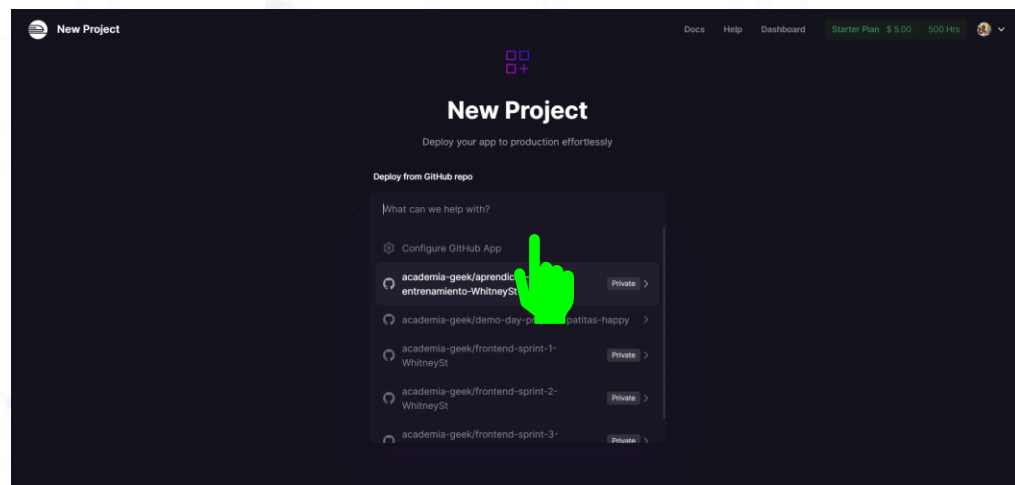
New Project

Docs Help Dashboard Starter Plan $ 5.00 500 Hrs

New Project

Deploy your app to production effortlessly

Deploy from GitHub repo

What can we help with?

Configure GitHub App

academia-geek/aprendic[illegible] entrenamiento-WhitneySt Private

academia-geek/demo-day-pr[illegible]patitas-happy

academia-geek/frontend-sprint-1-WhitneySt Private

academia-geek/frontend-sprint-2-WhitneySt Private

academia-geek/frontend-sprint-3- Private